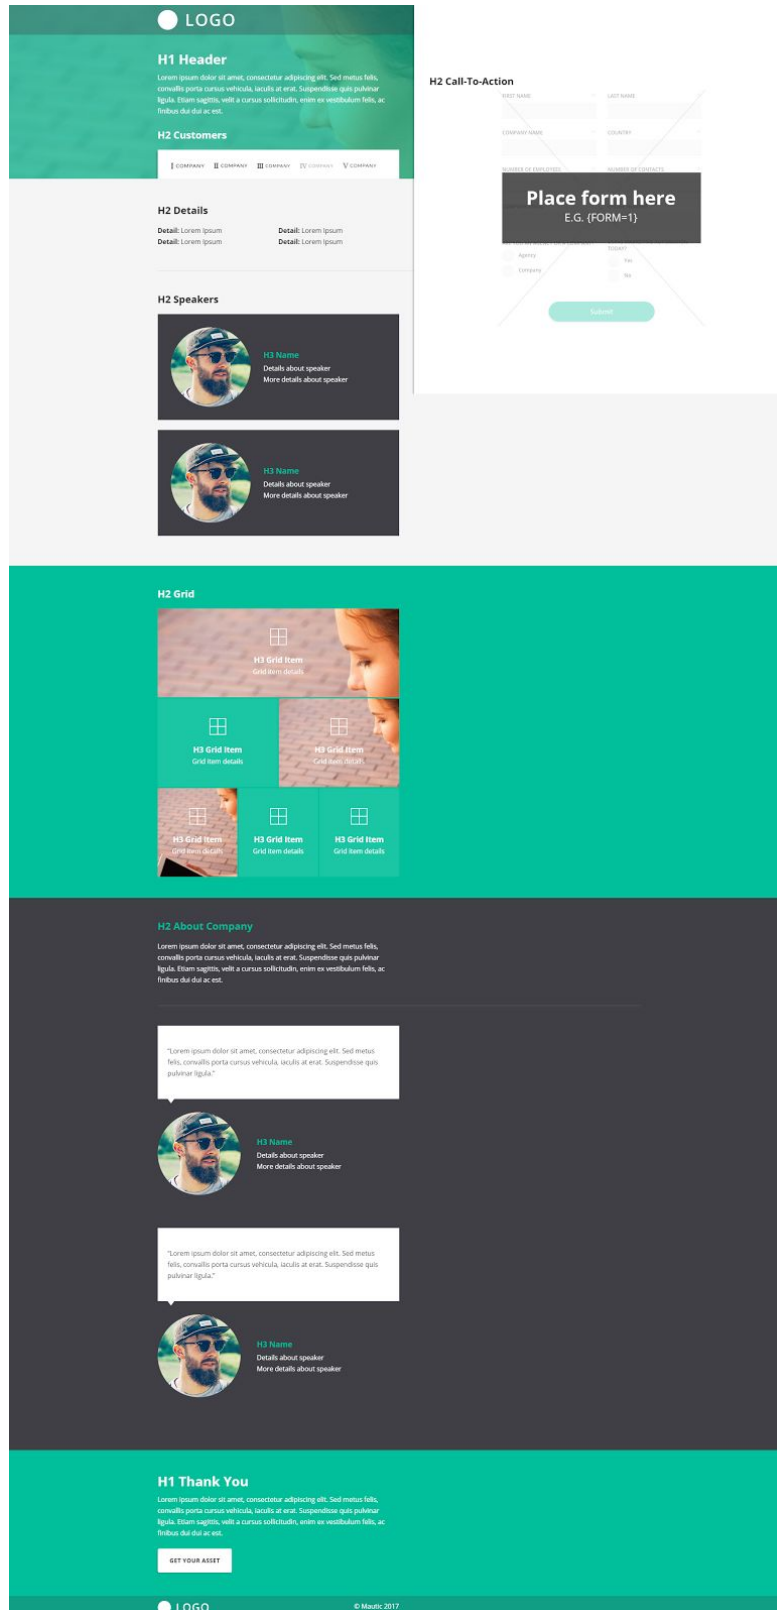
LOGO

H1 Header

Lorem ipsum dolor sit amet, consectetur adipiscing elit. Sed metus felis, convallis porta cursus vehicula, iaculis at erat. Suspendisse quis pulvinar ligula. Etiam sagittis, velit a cursus sollicitudin, enim ex vestibulum felis, ac finibus dui dui ac est.

H2 Customers

COMPANY COMPANY COMPANY COMPANY COMPANY

H2 Call-To-Action

FIRST NAME LAST NAME
COMPANY NAME COUNTRY
NUMBER OF EMPLOYEES NUMBER OF CONTACTS

Place form here
E.G. {FORM=1}

Agency Yes
Company No

Submit

H2 Details

Detail: Lorem Ipsum Detail: Lorem Ipsum
Detail: Lorem Ipsum Detail: Lorem Ipsum

H2 Speakers

H3 Name
Details about speaker
More details about speaker

H3 Name
Details about speaker
More details about speaker

H2 Grid

H3 Grid Item
Grid item details

H3 Grid Item
Grid item details

H3 Grid Item
Grid item details

H3 Grid Item
Grid item details

H3 Grid Item
Grid item details

H3 Grid Item
Grid item details

H2 About Company

Lorem ipsum dolor sit amet, consectetur adipiscing elit. Sed metus felis, convallis porta cursus vehicula, iaculis at erat. Suspendisse quis pulvinar ligula. Etiam sagittis, velit a cursus sollicitudin, enim ex vestibulum felis, ac finibus dui dui ac est.

"Lorem ipsum dolor sit amet, consectetur adipiscing elit. Sed metus felis, convallis porta cursus vehicula, iaculis at erat. Suspendisse quis pulvinar ligula."

H3 Name
Details about speaker
More details about speaker

"Lorem ipsum dolor sit amet, consectetur adipiscing elit. Sed metus felis, convallis porta cursus vehicula, iaculis at erat. Suspendisse quis pulvinar ligula."

H3 Name
Details about speaker
More details about speaker

H1 Thank You

Lorem ipsum dolor sit amet, consectetur adipiscing elit. Sed metus felis, convallis porta cursus vehicula, iaculis at erat. Suspendisse quis pulvinar ligula. Etiam sagittis, velit a cursus sollicitudin, enim ex vestibulum felis, ac finibus dui dui ac est.

GET YOUR ASSET

LOGO © Mautic 2017